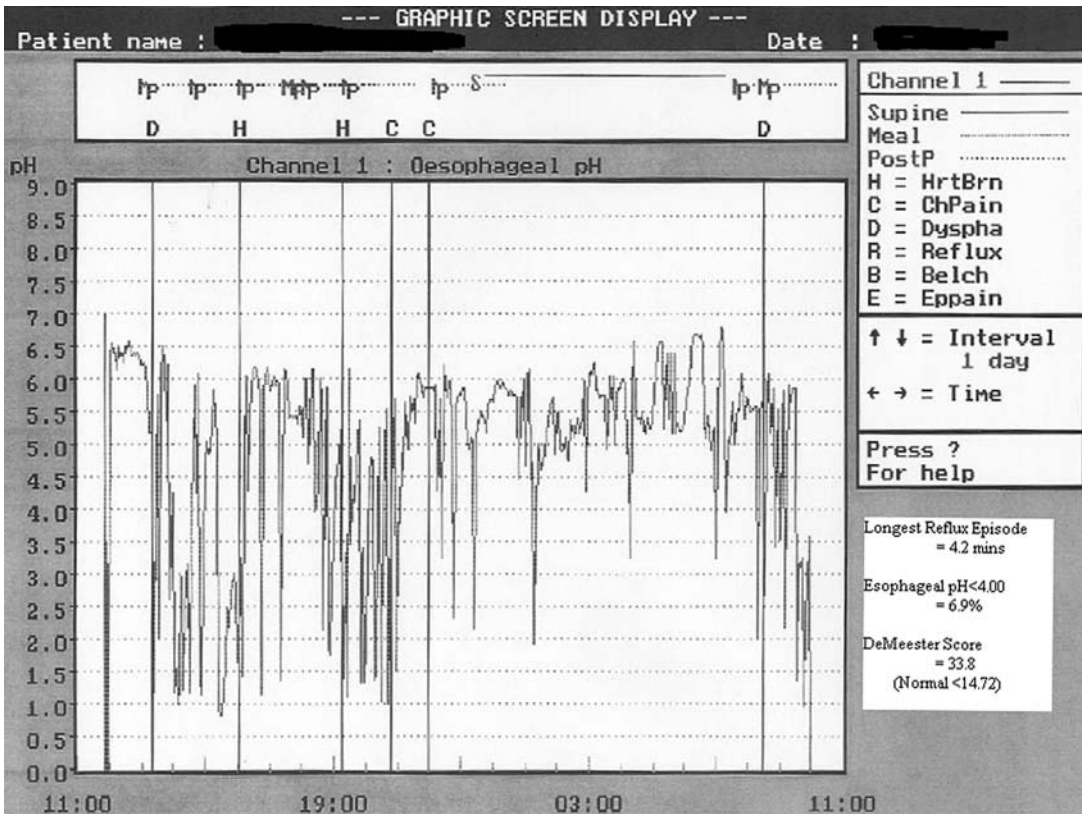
--- GRAPHIC SCREEN DISPLAY ---
Patient name :
Date :

Ip Ip Ip MIp Ip Ip S Ip Mp
D H H C C D

Channel 1 : Oesophageal pH

pH
9.0
8.5
8.0
7.5
7.0
6.5
6.0
5.5
5.0
4.5
4.0
3.5
3.0
2.5
2.0
1.5
1.0
0.5
0.0

11:00 19:00 03:00 11:00

Channel 1
Supine
Meal
PostP
H = HrtBrn
C = ChPain
D = Dyspha
R = Reflux
B = Belch
E = Eppain

↑ ↓ = Interval
1 day
← → = Time

Press ?
For help

Longest Reflux Episode
= 4.2 mins

Esophageal pH<4.00
= 6.9%

DeMeester Score
= 33.8
(Normal <14.72)